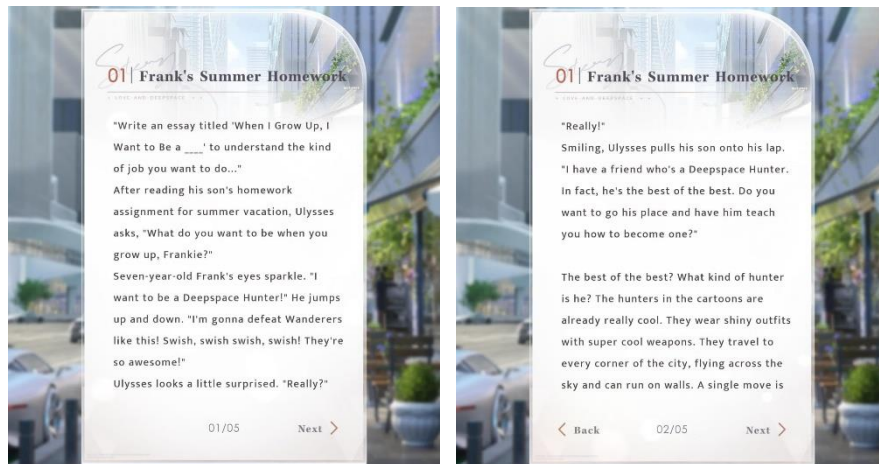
01 | Frank's Summer Homework

"Write an essay titled 'When I Grow Up, I Want to Be a ___' to understand the kind of job you want to do..."
After reading his son's homework assignment for summer vacation, Ulysses asks, "What do you want to be when you grow up, Frankie?"
Seven-year-old Frank's eyes sparkle. "I want to be a Deepspace Hunter!" He jumps up and down. "I'm gonna defeat Wanderers like this! Swish, swish swish, swish! They're so awesome!"
Ulysses looks a little surprised. "Really?"

01/05

Next

01 | Frank's Summer Homework

"Really!"
Smiling, Ulysses pulls his son onto his lap. "I have a friend who's a Deepspace Hunter. In fact, he's the best of the best. Do you want to go his place and have him teach you how to become one?"

The best of the best? What kind of hunter is he? The hunters in the cartoons are already really cool. They wear shiny outfits with super cool weapons. They travel to every corner of the city, flying across the sky and can run on walls. A single move is

Back

02/05

Next